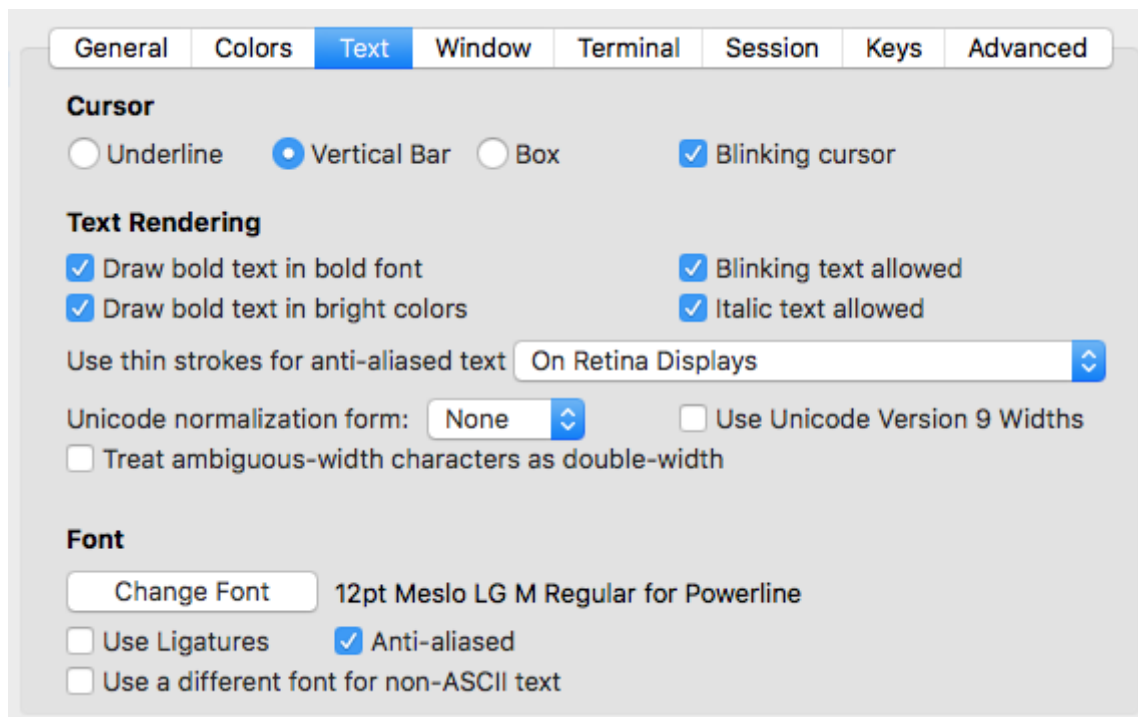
General Colors Text Window Terminal Session Keys Advanced

Cursor

Underline Vertical Bar Box Blinking cursor

Text Rendering

Draw bold text in bold font
Draw bold text in bright colors
Blinking text allowed
Italic text allowed

Use thin strokes for anti-aliased text On Retina Displays

Unicode normalization form: None
Use Unicode Version 9 Widths
Treat ambiguous-width characters as double-width

Font

Change Font 12pt Meslo LG M Regular for Powerline

Use Ligatures Anti-aliased
Use a different font for non-ASCII text